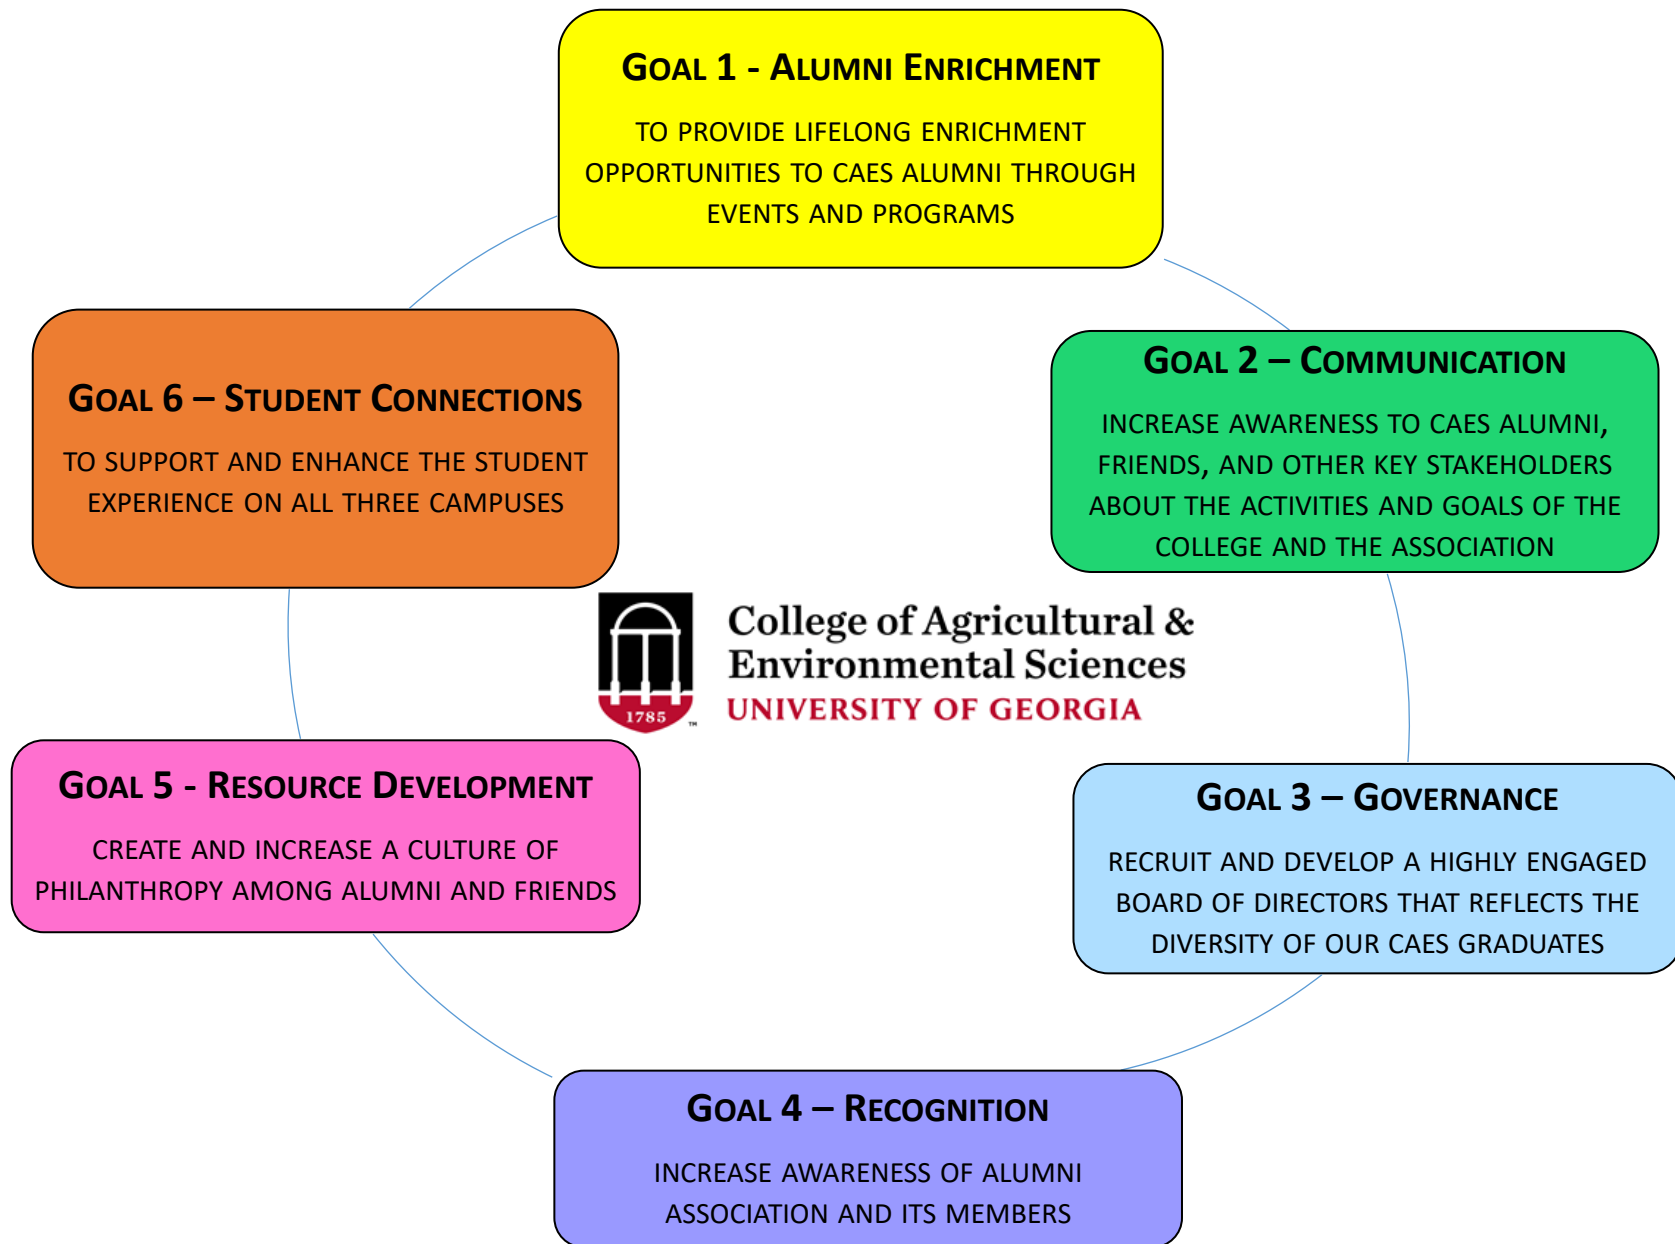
GOAL 1 - ALUMNI ENRICHMENT

TO PROVIDE LIFELONG ENRICHMENT OPPORTUNITIES TO CAES ALUMNI THROUGH EVENTS AND PROGRAMS

GOAL 2 – COMMUNICATION

INCREASE AWARENESS TO CAES ALUMNI, FRIENDS, AND OTHER KEY STAKEHOLDERS ABOUT THE ACTIVITIES AND GOALS OF THE COLLEGE AND THE ASSOCIATION

GOAL 3 – GOVERNANCE

RECRUIT AND DEVELOP A HIGHLY ENGAGED BOARD OF DIRECTORS THAT REFLECTS THE DIVERSITY OF OUR CAES GRADUATES

GOAL 4 – RECOGNITION

INCREASE AWARENESS OF ALUMNI ASSOCIATION AND ITS MEMBERS

GOAL 5 - RESOURCE DEVELOPMENT

CREATE AND INCREASE A CULTURE OF PHILANTHROPY AMONG ALUMNI AND FRIENDS

GOAL 6 – STUDENT CONNECTIONS

TO SUPPORT AND ENHANCE THE STUDENT EXPERIENCE ON ALL THREE CAMPUSES

1785

College of Agricultural & Environmental Sciences
UNIVERSITY OF GEORGIA